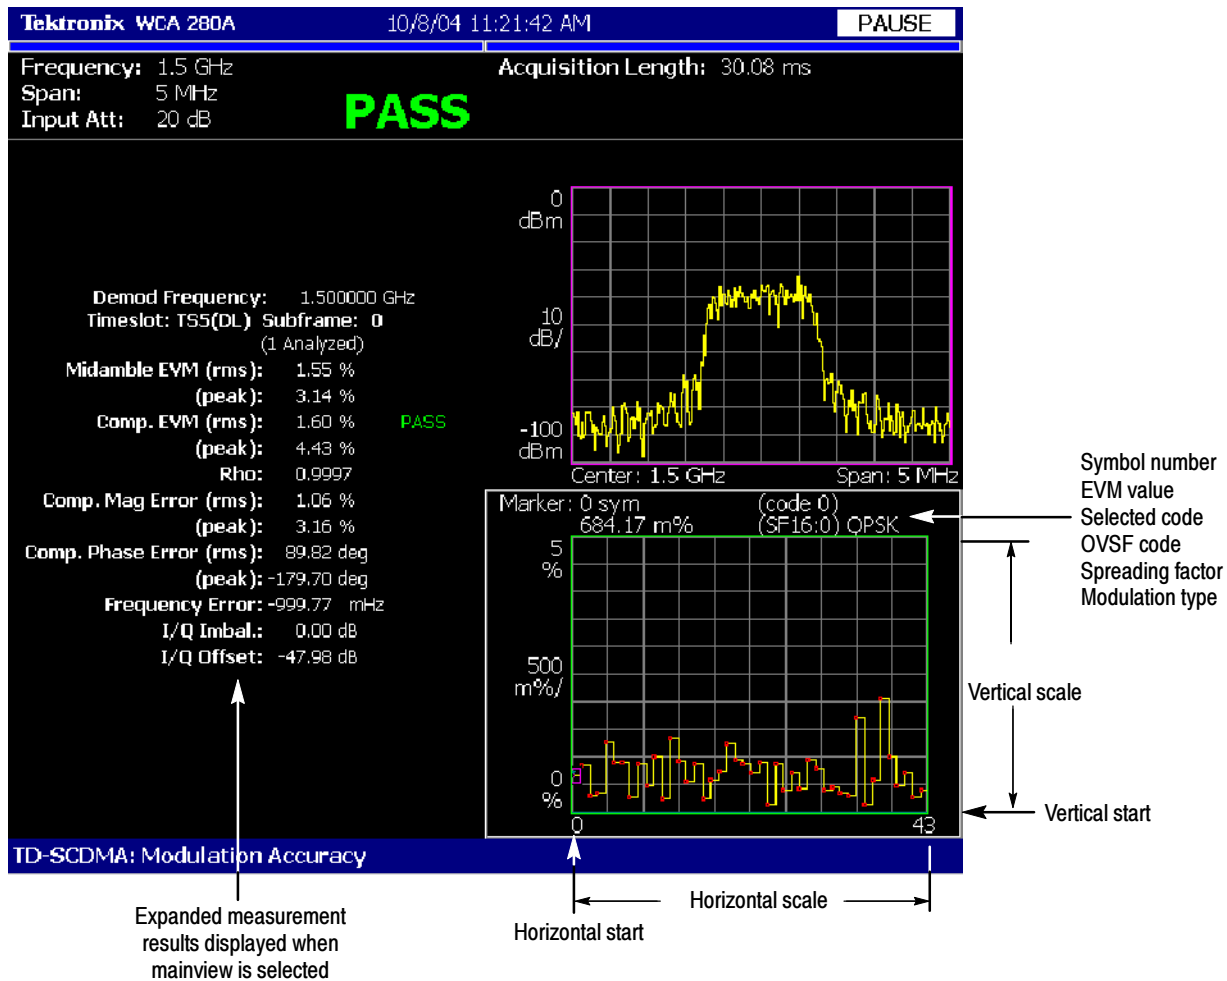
Tektronix WCA 280A 10/8/04 11:21:42 AM PAUSE

Frequency: 1.5 GHz
Span: 5 MHz
Input Att: 20 dB

PASS

Acquisition Length: 30.08 ms

Demod Frequency: 1.500000 GHz
Timeslot: TS5(DL) Subframe: 0
(1 Analyzed)
Midamble EVM (rms): 1.55 %
(peak): 3.14 %
Comp. EVM (rms): 1.60 % PASS
(peak): 4.43 %
Rho: 0.9997
Comp. Mag Error (rms): 1.06 %
(peak): 3.16 %
Comp. Phase Error (rms): 89.82 deg
(peak): -179.70 deg
Frequency Error: -999.77 mHz
I/Q Imbal.: 0.00 dB
I/Q Offset: -47.98 dB

0 dBm
10 dB/
-100 dBm
Center: 1.5 GHz Span: 5 MHz

Marker: 0 sym (code 0)
684.17 m% (SF16:0) QPSK
5 %
500 m%/
0 %
0 43

Symbol number
EVM value
Selected code
OVSF code
Spreading factor
Modulation type

Vertical scale

Vertical start

TD-SCDMA: Modulation Accuracy

Expanded measurement results displayed when mainview is selected

Horizontal scale

Horizontal start